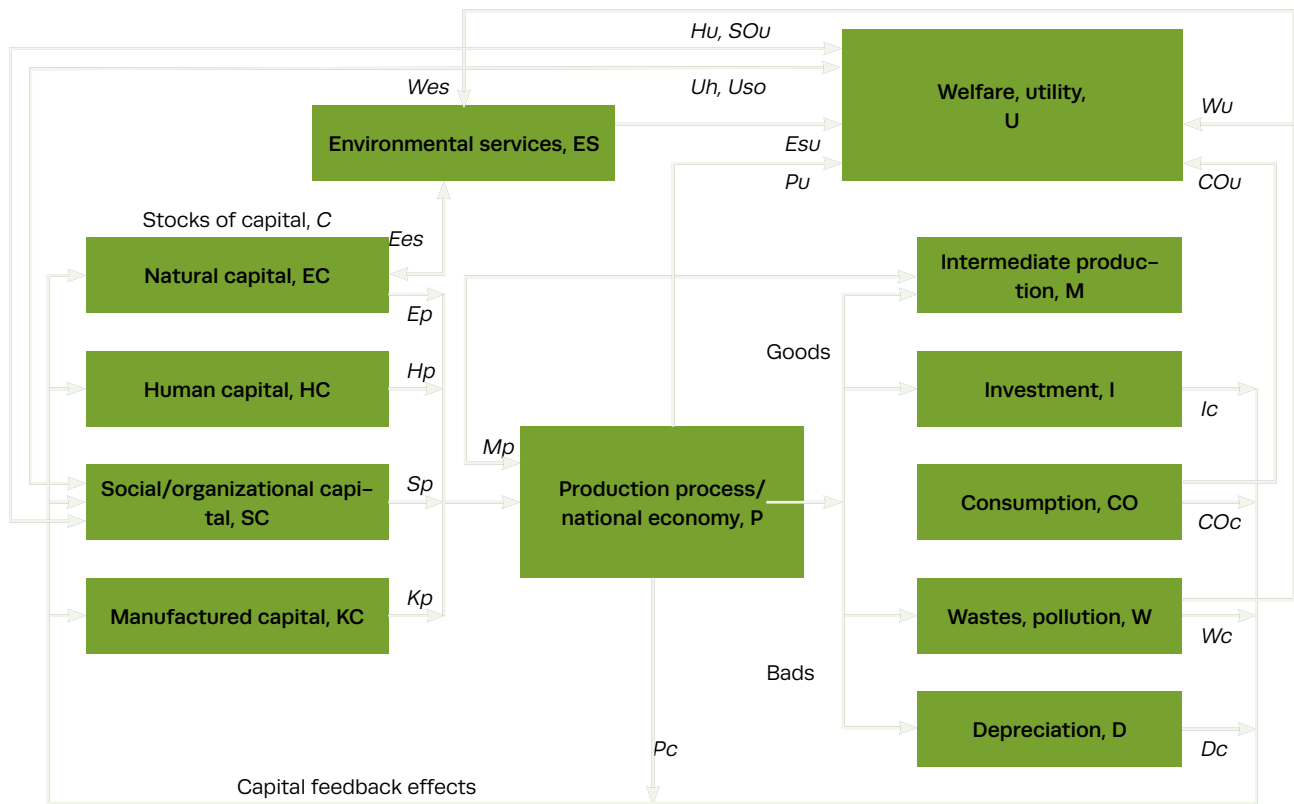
Hu, SOu

Wes

Uh, Uso

Welfare, utility, U

Wu

Environmental services, ES

Esu

Pu

COu

Stocks of capital, C

Ees

Natural capital, EC

Intermediate production, M

Ep

Goods

Human capital, HC

Hp

Investment, I

Ic

Mp

Social/organizational capital, SC

Sp

Production process/ national economy, P

Consumption, CO

COc

Manufactured capital, KC

Kp

Wastes, pollution, W

Wc

Bads

Depreciation, D

Pc

Dc

Capital feedback effects